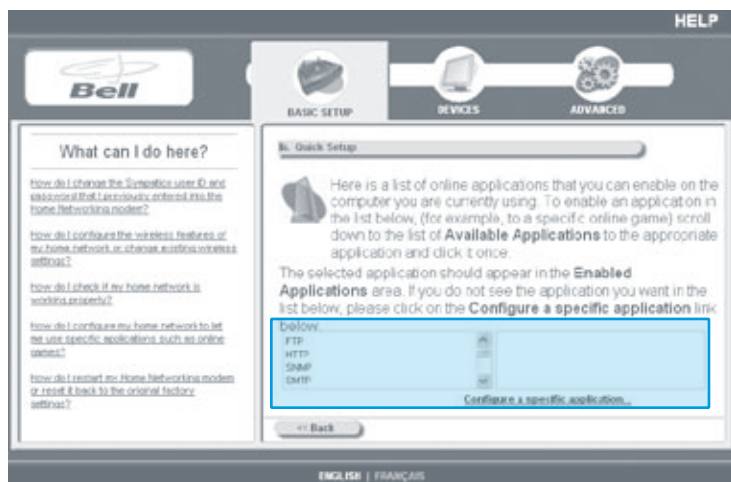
HELP

Bell

BASIC SETUP

DEVICES

ADVANCED

What can I do here?

How do I change the Sympatico user ID and password that I previously entered into the Home Networking modem?

How do I configure the wireless features of my home network or change existing wireless settings?

How do I check if my home network is working properly?

How do I configure my home network to let me use specific applications such as online games?

How do I restart my Home Networking modem or reset it back to the original factory settings?

Quick Setup

Here is a list of online applications that you can enable on the computer you are currently using. To enable an application in the list below, (for example, to a specific online game) scroll down to the list of **Available Applications** to the appropriate application and click it once.

The selected application should appear in the **Enabled Applications** area. If you do not see the application you want in the list below, please click on the **Configure a specific application** link below.

FTP
HTTP
SNMP
SMTP

Configure a specific application...

<< Back

ENGLISH | FRANÇAIS